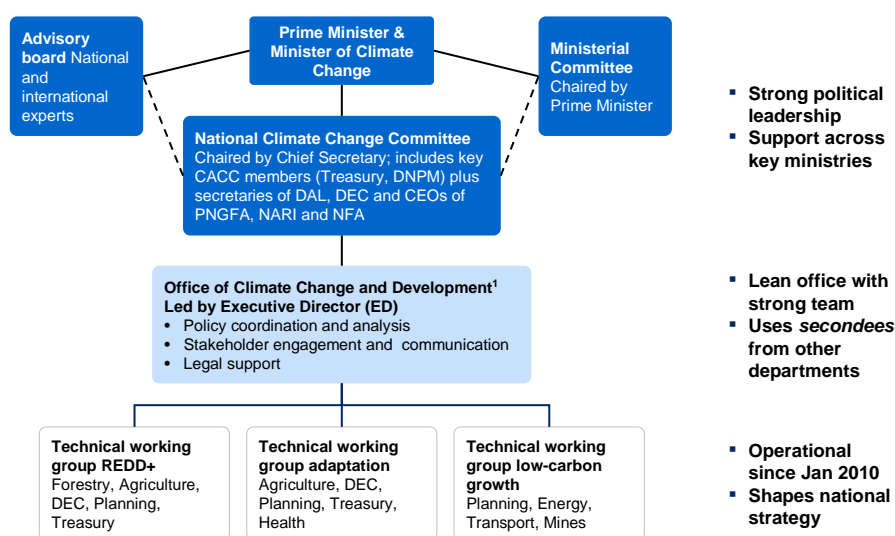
**Advisory board** National and international experts

**Prime Minister & Minister of Climate Change**

**Ministerial Committee** Chaired by Prime Minister

**National Climate Change Committee**
Chaired by Chief Secretary; includes key CACC members (Treasury, DNPM) plus secretaries of DAL, DEC and CEOs of PNGFA, NARI and NFA

**Office of Climate Change and Development$^1$**
**Led by Executive Director (ED)**
- Policy coordination and analysis
- Stakeholder engagement and communication
- Legal support

**Technical working group REDD+**
Forestry, Agriculture, DEC, Planning, Treasury

**Technical working group adaptation**
Agriculture, DEC, Planning, Treasury, Health

**Technical working group low-carbon growth**
Planning, Energy, Transport, Mines

- **Strong political leadership**
- **Support across key ministries**

- **Lean office with strong team**
- **Uses *secondees* from other departments**

- **Operational since Jan 2010**
- **Shapes national strategy**